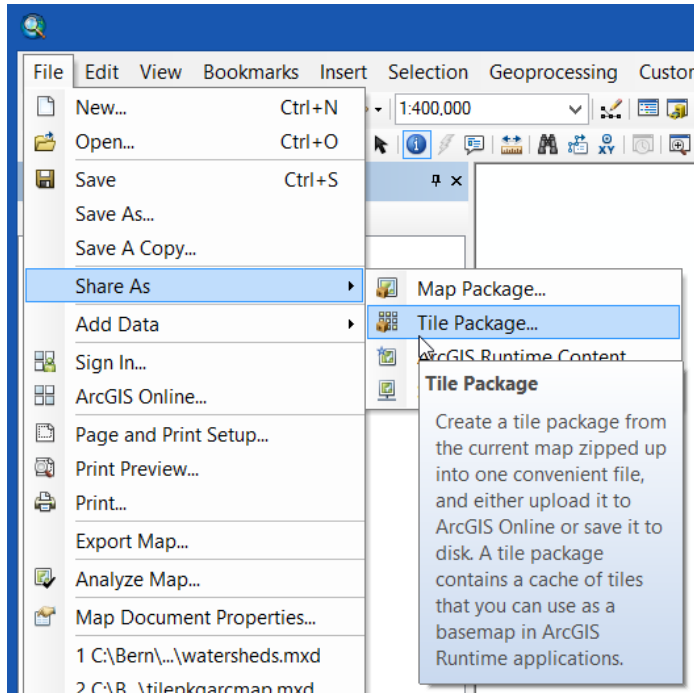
File Edit View Bookmarks Insert Selection Geoprocessing Custor

1:400,000

New... Ctrl+N
Open... Ctrl+O
Save Ctrl+S
Save As...
Save A Copy...
Share As
Add Data
Sign In...
ArcGIS Online...
Page and Print Setup...
Print Preview...
Print...
Export Map...
Analyze Map...
Map Document Properties...
1 C:\Bern\...\watersheds.mxd
2 C:\B...\tilepkgarcmap.mxd

Map Package...
Tile Package...
ArcGIS Runtime Content

Tile Package
Create a tile package from the current map zipped up into one convenient file, and either upload it to ArcGIS Online or save it to disk. A tile package contains a cache of tiles that you can use as a basemap in ArcGIS Runtime applications.